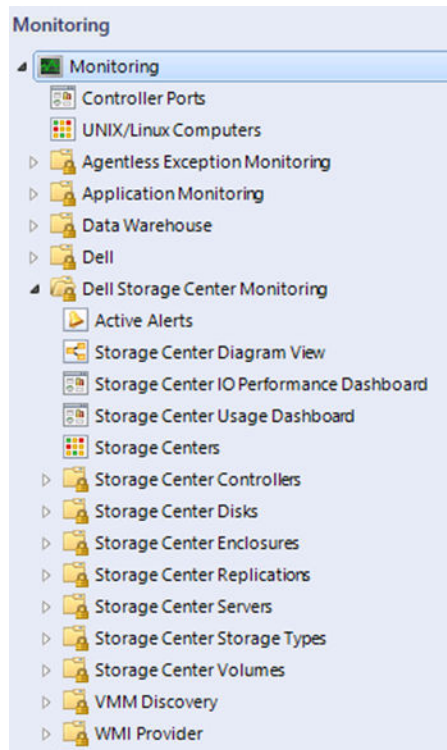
Monitoring

Monitoring
Controller Ports
UNIX/Linux Computers
Agentless Exception Monitoring
Application Monitoring
Data Warehouse
Dell
Dell Storage Center Monitoring
Active Alerts
Storage Center Diagram View
Storage Center IO Performance Dashboard
Storage Center Usage Dashboard
Storage Centers
Storage Center Controllers
Storage Center Disks
Storage Center Enclosures
Storage Center Replications
Storage Center Servers
Storage Center Storage Types
Storage Center Volumes
VMM Discovery
WMI Provider